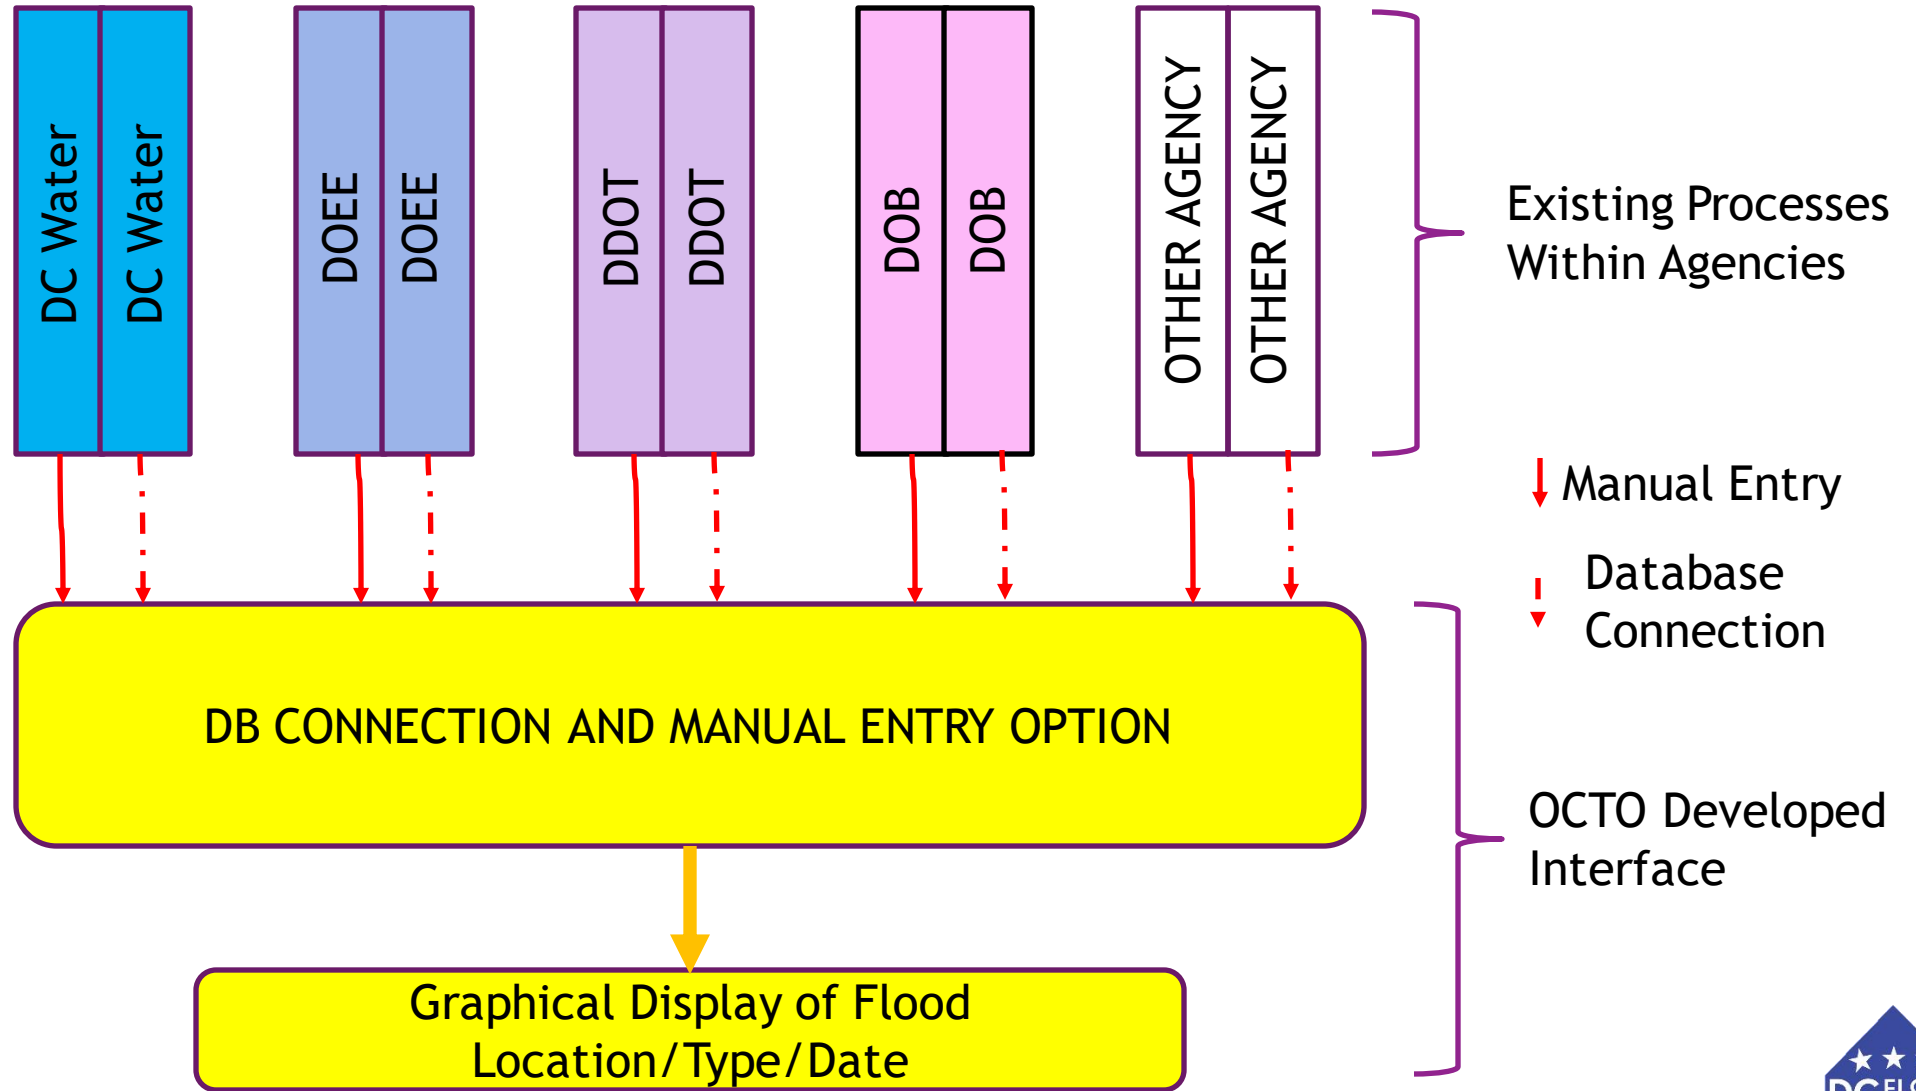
DC Water
DC Water
DOEE
DOEE
DDOT
DDOT
DOB
DOB
OTHER AGENCY
OTHER AGENCY

Existing Processes Within Agencies

Manual Entry

Database Connection

DB CONNECTION AND MANUAL ENTRY OPTION

OCTO Developed Interface

Graphical Display of Flood Location/Type/Date

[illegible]